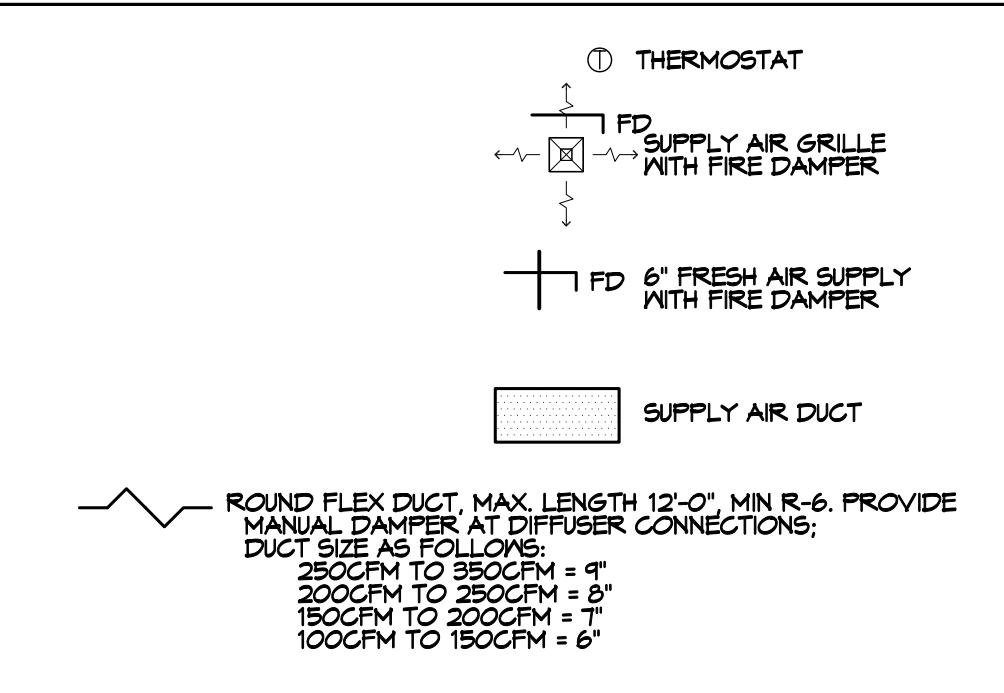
T THERMOSTAT

FD
SUPPLY AIR GRILLE WITH FIRE DAMPER

FD 6" FRESH AIR SUPPLY WITH FIRE DAMPER

SUPPLY AIR DUCT

ROUND FLEX DUCT, MAX. LENGTH 12'-0", MIN R-6. PROVIDE MANUAL DAMPER AT DIFFUSER CONNECTIONS;
DUCT SIZE AS FOLLOWS:
250CFM TO 350CFM = 9"
200CFM TO 250CFM = 8"
150CFM TO 200CFM = 7"
100CFM TO 150CFM = 6"